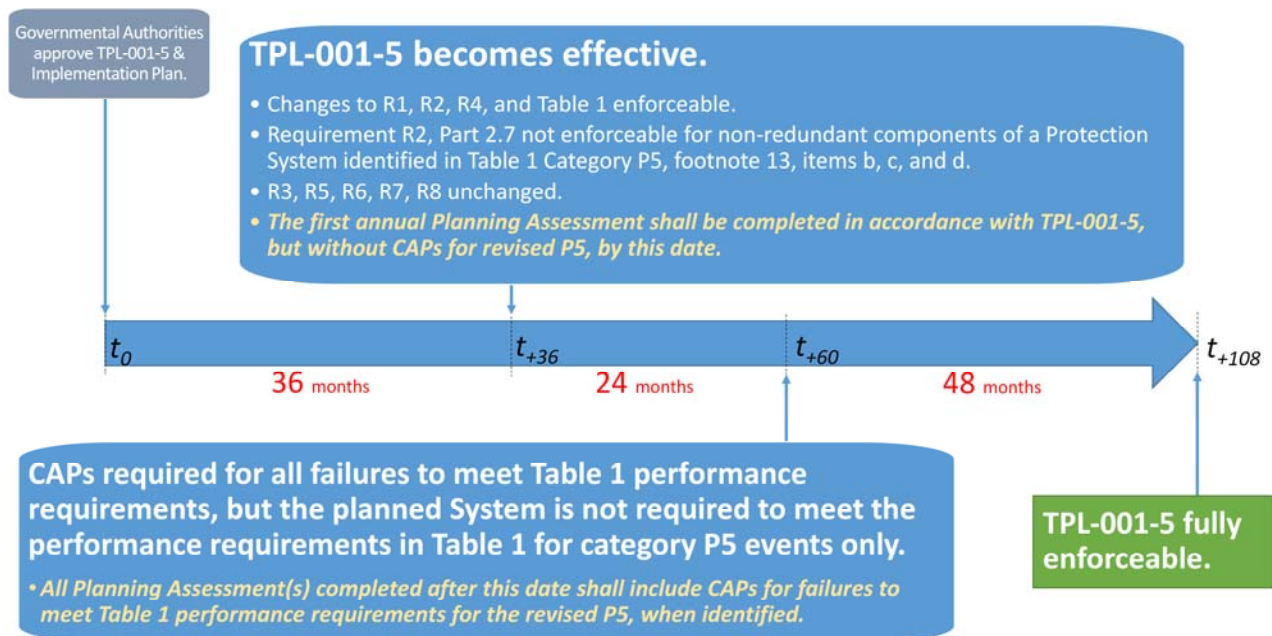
Governmental Authorities approve TPL-001-5 & Implementation Plan.

TPL-001-5 becomes effective.

• Changes to R1, R2, R4, and Table 1 enforceable.
• Requirement R2, Part 2.7 not enforceable for non-redundant components of a Protection System identified in Table 1 Category P5, footnote 13, items b, c, and d.
• R3, R5, R6, R7, R8 unchanged.
• The first annual Planning Assessment shall be completed in accordance with TPL-001-5, but without CAPs for revised P5, by this date.

$t_0$

$t_{+36}$

$t_{+60}$

$t_{+108}$

36 months

24 months

48 months

CAPs required for all failures to meet Table 1 performance requirements, but the planned System is not required to meet the performance requirements in Table 1 for category P5 events only.

• All Planning Assessment(s) completed after this date shall include CAPs for failures to meet Table 1 performance requirements for the revised P5, when identified.

TPL-001-5 fully enforceable.